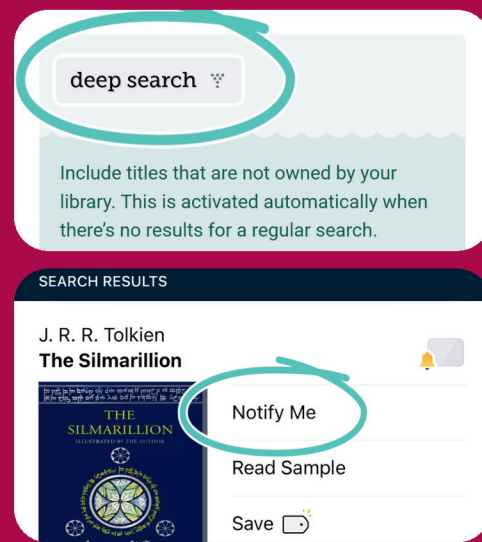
deep search

Include titles that are not owned by your library. This is activated automatically when there's no results for a regular search.

SEARCH RESULTS

J. R. R. Tolkien
**The Silmarillion**

THE SILMARILLION
ILLUSTRATED BY THE AUTHOR

Notify Me

Read Sample

Save